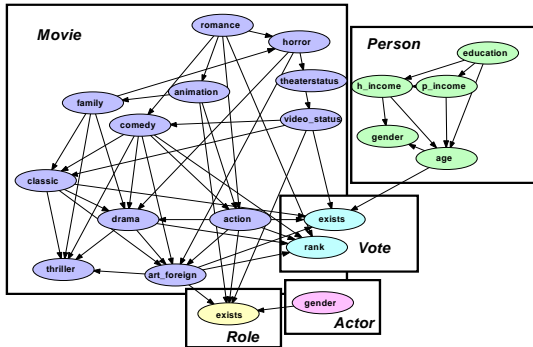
Movie
romance
horror
animation
theaterstatus
family
comedy
video_status
classic
drama
action
thriller
art_foreign
Person
education
h_income
p_income
gender
age
exists
rank
Vote
exists
Role
gender
Actor